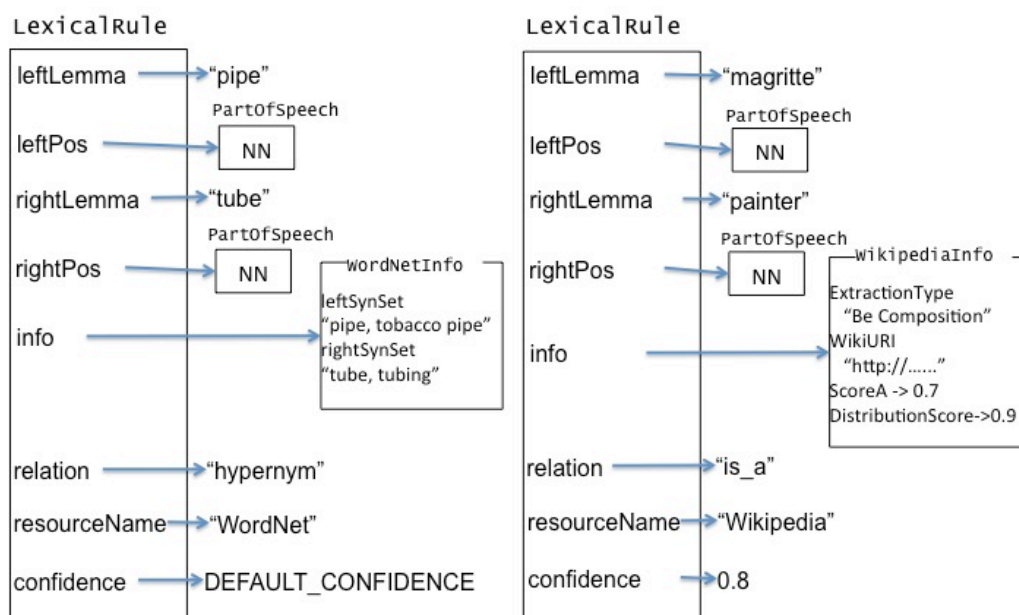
LexicalRule

leftLemma "pipe"

PartOfSpeech

leftPos NN

rightLemma "tube"

PartOfSpeech

rightPos NN

WordNetInfo

leftSynSet "pipe, tobacco pipe" rightSynSet "tube, tubing"

info

relation "hypernym"

resourceName "WordNet"

confidence DEFAULT_CONFIDENCE

LexicalRule

leftLemma "magritte"

PartOfSpeech

leftPos NN

rightLemma "painter"

PartOfSpeech

rightPos NN

WikipediaInfo

ExtractionType "Be Composition" WikiURI "http://......" ScoreA -> 0.7 DistributionScore->0.9

info

relation "is_a"

resourceName "Wikipedia"

confidence 0.8